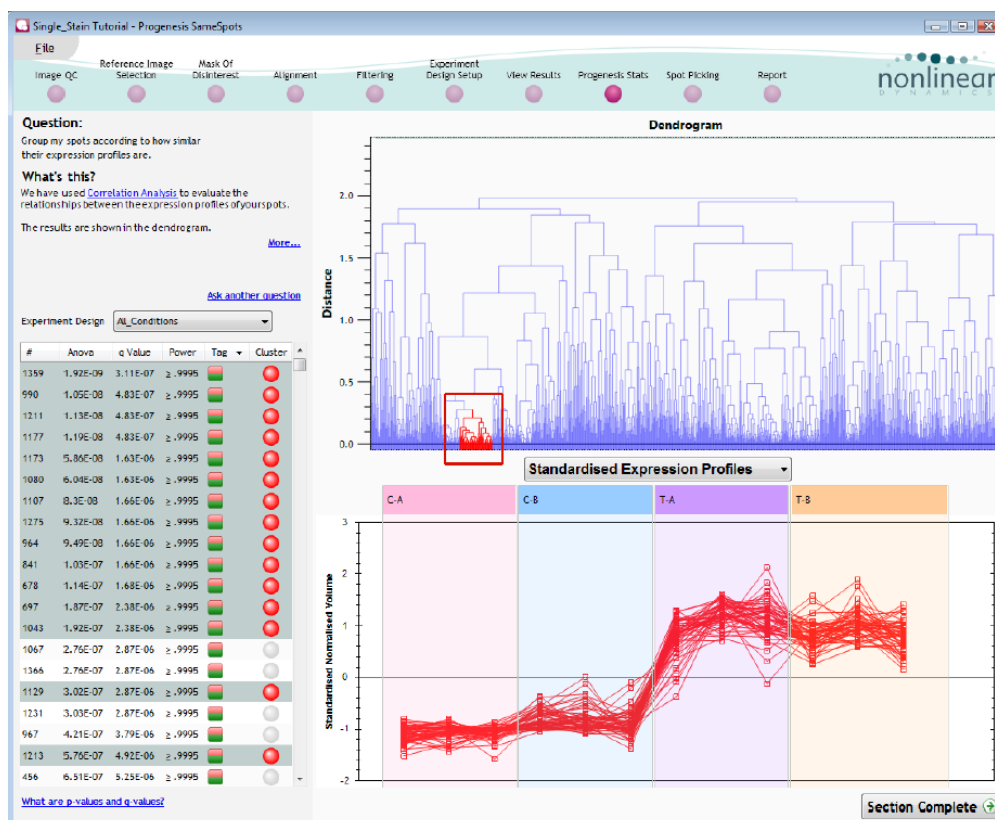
Single_Stein Tutorial - Progenesis SameSpots

File

Image QC | Reference Image Selection | Mask Of Disinterest | Alignment | Filtering | Experiment Design Setup | View Results | Progenesis Stats | Spot Picking | Report

nonlinear DYNAMICS

Question:

Group my spots according to how similar their expression profiles are.

What's this?

We have used Correlation Analysis to evaluate the relationships between the expression profiles of your spots.

The results are shown in the dendrogram.

More...

Ask another question

Experiment Design All_Conditions

| # | Anova | q Value | Power | Tag | Cluster |
|---|---|---|---|---|---|
| 1359 | 1.92E-09 | 3.11E-07 | ≥.9995 | | |
| 990 | 1.05E-08 | 4.83E-07 | ≥.9995 | | |
| 1211 | 1.13E-08 | 4.83E-07 | ≥.9995 | | |
| 1177 | 1.19E-08 | 4.83E-07 | ≥.9995 | | |
| 1173 | 5.86E-08 | 1.63E-06 | ≥.9995 | | |
| 1080 | 6.04E-08 | 1.63E-06 | ≥.9995 | | |
| 1107 | 8.3E-08 | 1.66E-06 | ≥.9995 | | |
| 1275 | 9.32E-08 | 1.66E-06 | ≥.9995 | | |
| 964 | 9.49E-08 | 1.66E-06 | ≥.9995 | | |
| 841 | 1.03E-07 | 1.66E-06 | ≥.9995 | | |
| 678 | 1.14E-07 | 1.68E-06 | ≥.9995 | | |
| 697 | 1.87E-07 | 2.38E-06 | ≥.9995 | | |
| 1043 | 1.92E-07 | 2.38E-06 | ≥.9995 | | |
| 1067 | 2.76E-07 | 2.87E-06 | ≥.9995 | | |
| 1366 | 2.76E-07 | 2.87E-06 | ≥.9995 | | |
| 1129 | 3.02E-07 | 2.87E-06 | ≥.9995 | | |
| 1231 | 3.03E-07 | 2.87E-06 | ≥.9995 | | |
| 967 | 4.21E-07 | 3.79E-06 | ≥.9995 | | |
| 1213 | 5.76E-07 | 4.92E-06 | ≥.9995 | | |
| 456 | 6.51E-07 | 5.25E-06 | ≥.9995 | | |

What are p-values and q-values?

Dendrogram

Distance

2.0
1.5
1.0
0.5
0.0

Standardised Expression Profiles

C-A | C-B | T-A | T-B

Standardised Normalised Volume

3
2
1
0
-1
-2

Section Complete